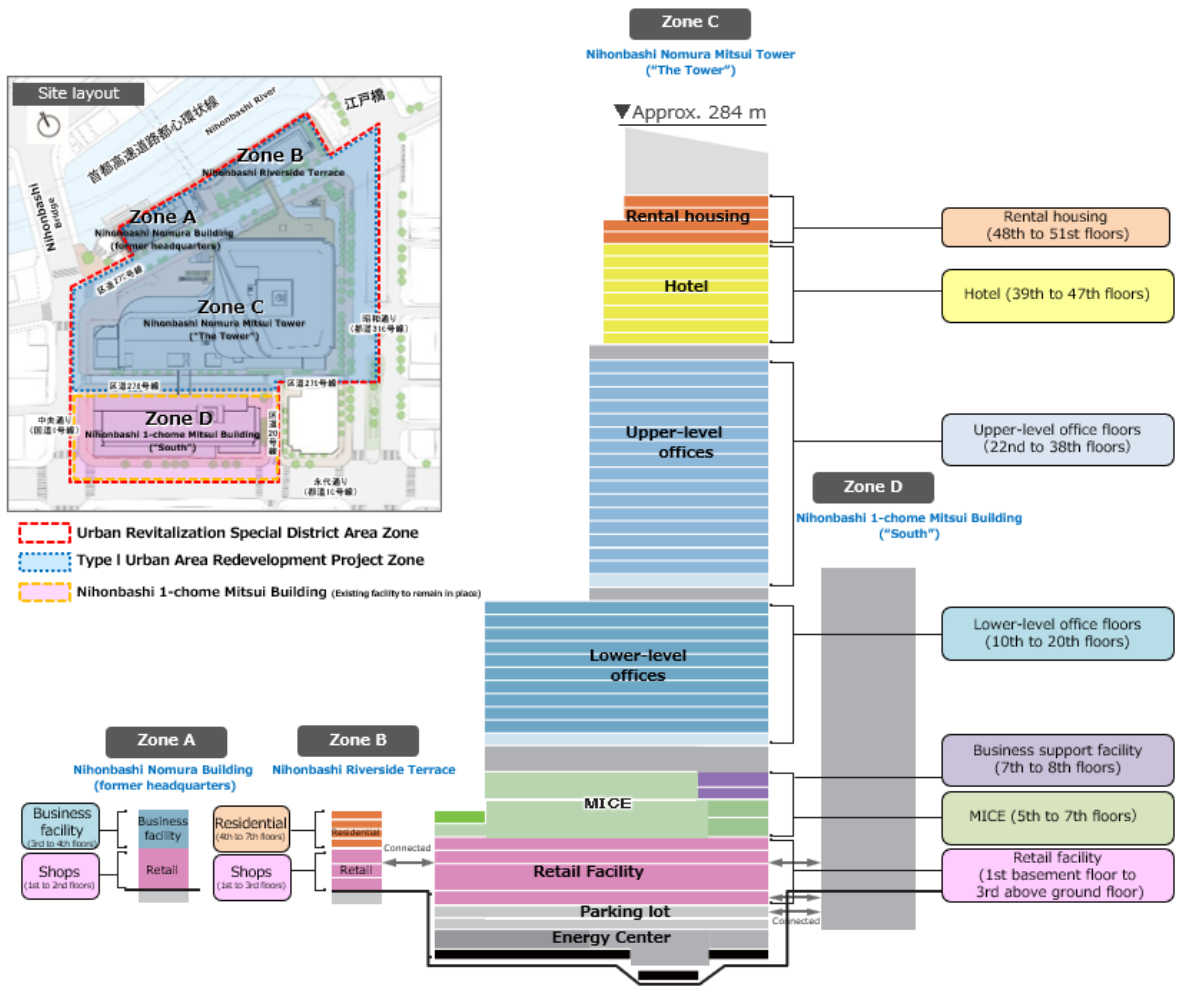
Site layout

首都高速道路都心環状線

Nihonbashi River

江戸橋

Nihonbashi Bridge

Zone B
Nihonbashi Riverside Terrace

Zone A
Nihonbashi Nomura Building (former headquarters)

区道275号線

Zone C
Nihonbashi Nomura Mitsui Tower ("The Tower")

昭和通り (都道316号線)

区道276号線

区道275号線

中央通り (国道1号線)

Zone D
Nihonbashi 1-chome Mitsui Building ("South")

区道20号線

永代通り (都道10号線)

Urban Revitalization Special District Area Zone
Type I Urban Area Redevelopment Project Zone
Nihonbashi 1-chome Mitsui Building (Existing facility to remain in place)

Zone C
Nihonbashi Nomura Mitsui Tower ("The Tower")

▼Approx. 284 m

Rental housing
Hotel
Upper-level offices
Lower-level offices
MICE
Retail Facility
Parking lot
Energy Center

Rental housing (48th to 51st floors)
Hotel (39th to 47th floors)
Upper-level office floors (22nd to 38th floors)

Zone D
Nihonbashi 1-chome Mitsui Building ("South")

Lower-level office floors (10th to 20th floors)
Business support facility (7th to 8th floors)
MICE (5th to 7th floors)
Retail facility (1st basement floor to 3rd above ground floor)

Zone A
Nihonbashi Nomura Building (former headquarters)

Business facility (3rd to 4th floors)
Shops (1st to 2nd floors)
Business facility
Retail

Zone B
Nihonbashi Riverside Terrace

Residential (4th to 7th floors)
Shops (1st to 3rd floors)
Residential
Retail

Connected
Connected